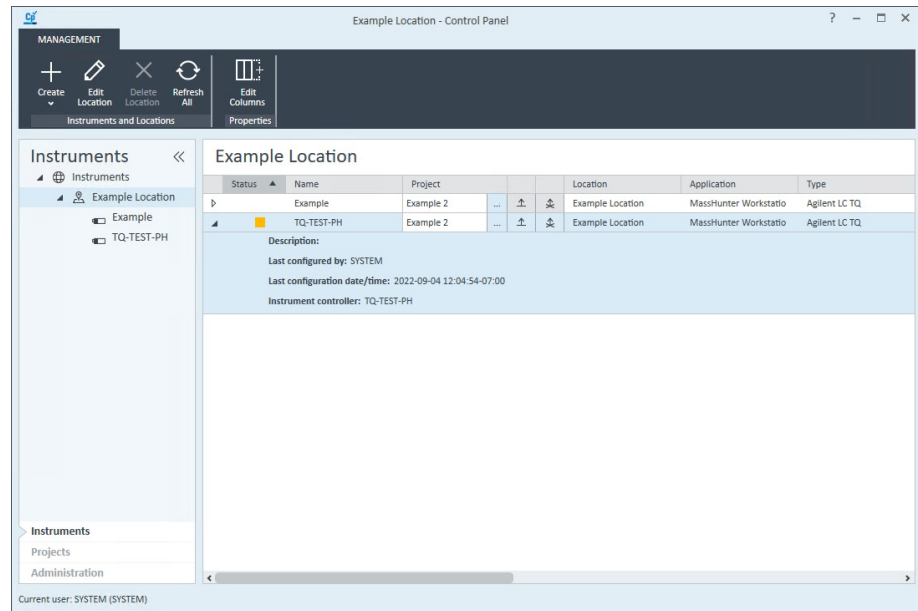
Example Location - Control Panel

? – □ ×

MANAGEMENT

Create
Edit Location
Delete Location
Refresh All
Edit Columns

Instruments and Locations
Properties

Instruments «

Instruments
Example Location
Example
TQ-TEST-PH

Example Location

| Status ▲ | Name | Project | | | | Location | Application | Type |
|---|---|---|---|---|---|---|---|---|
| ▷ | Example | Example 2 | ... | | | Example Location | MassHunter Workstatio | Agilent LC TQ |
| ◢ | TQ-TEST-PH | Example 2 | ... | | | Example Location | MassHunter Workstatio | Agilent LC TQ |

Description:
Last configured by: SYSTEM
Last configuration date/time: 2022-09-04 12:04:54-07:00
Instrument controller: TQ-TEST-PH

Instruments
Projects
Administration

Current user: SYSTEM (SYSTEM)